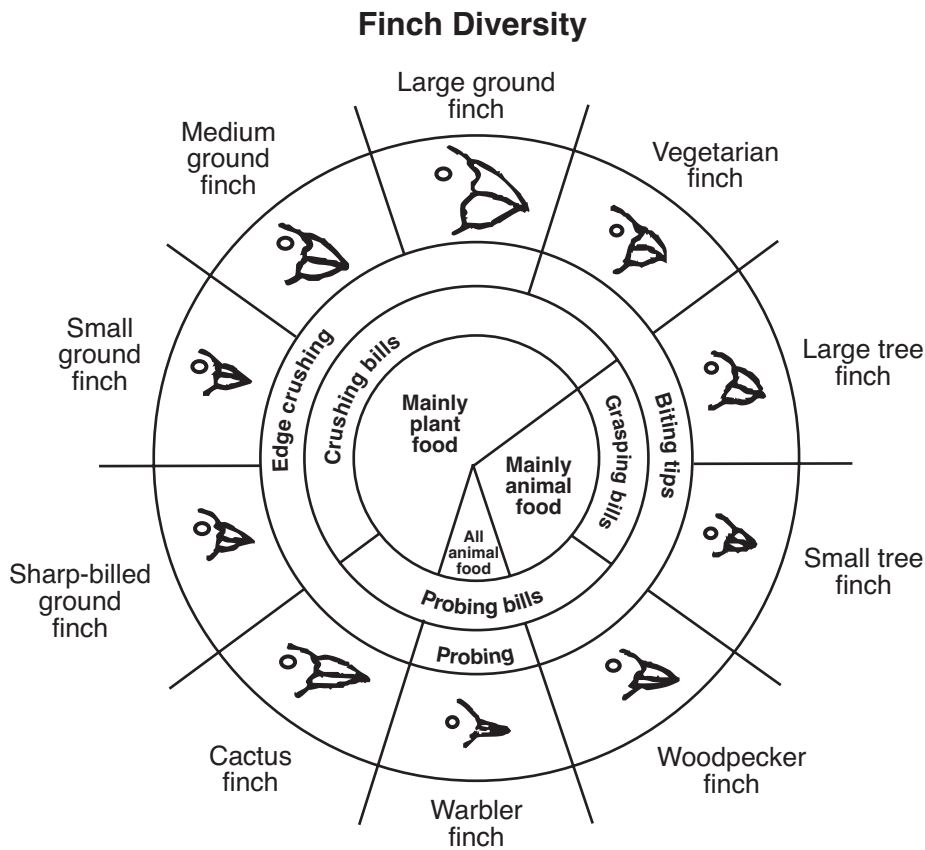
Finch Diversity

Large ground finch

Vegetarian finch

Large tree finch

Small tree finch

Woodpecker finch

Warbler finch

Cactus finch

Sharp-billed ground finch

Small ground finch

Medium ground finch

Edge crushing

Crushing bills

Biting tips

Grasping bills

Probing bills

Probing

Mainly plant food

Mainly animal food

All animal food